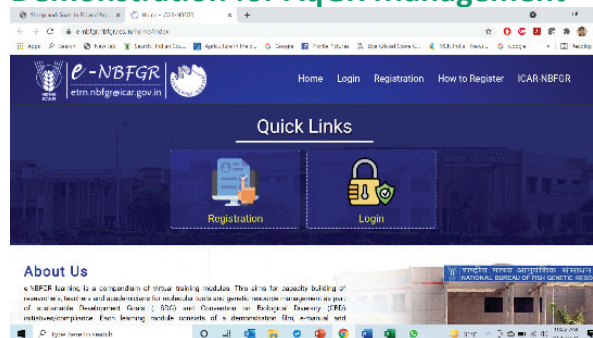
Demonstration for Aqua Management

e-NBFGR
etrn.nbfgr@icar.gov.in

Home Login Registration How to Register ICAR-NBFGR

Quick Links

Registration

Login

About Us

e-NBFGR learning is a compendium of virtual training modules. This aims for capacity building of researchers, teachers and academicians for molecular tools and genetic resource management in pursuit of sustainable Development Goals (SDG) and Convention on Biological Diversity (CBD) initiatives/compliance. Each learning module consists of a demonstration film, e-manual and

राष्ट्रीय मत्स्य आनुवंशिक संसाधन
NATIONAL BUREAU OF FISH GENETIC RESO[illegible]

Type here to search